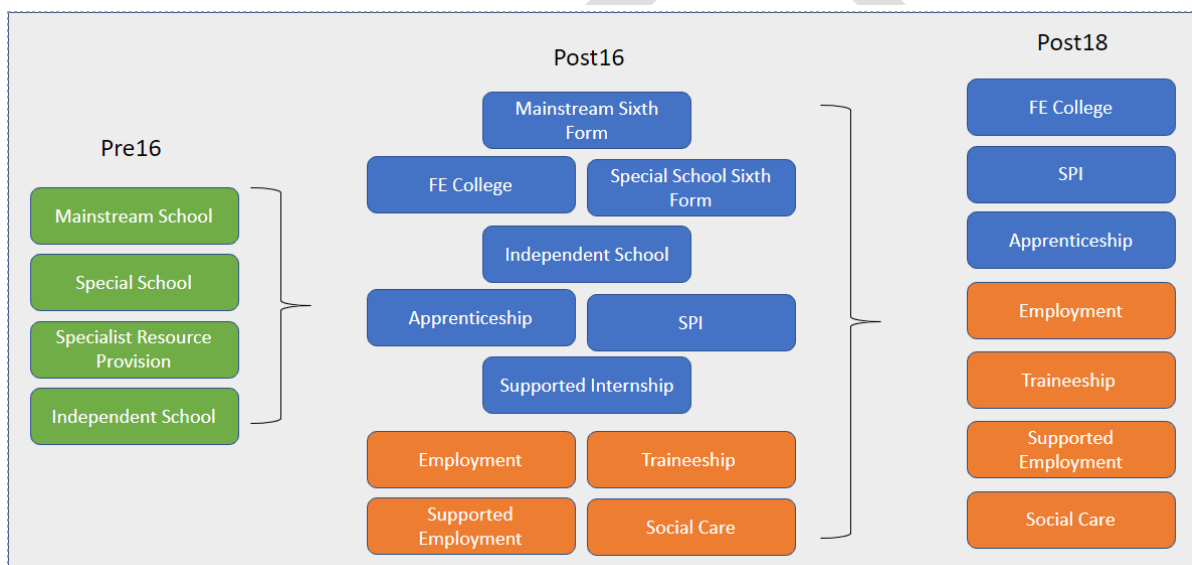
Pre16

Mainstream School

Special School

Specialist Resource Provision

Independent School

Post16

Mainstream Sixth Form

FE College

Special School Sixth Form

Independent School

Apprenticeship

SPI

Supported Internship

Employment

Traineeship

Supported Employment

Social Care

Post18

FE College

SPI

Apprenticeship

Employment

Traineeship

Supported Employment

Social Care